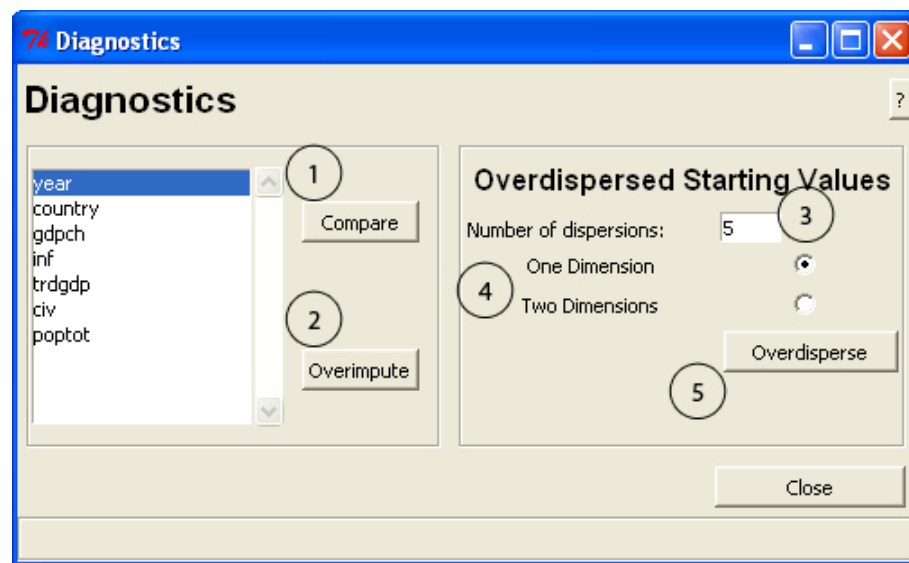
Diagnostics

Diagnostics

?

year
country
gdpch
inf
trdgdp
civ
poptot

1

Compare

2

Overimpute

Overdispersed Starting Values

Number of dispersions: 5

3

4

One Dimension

Two Dimensions

Overdisperse

5

Close